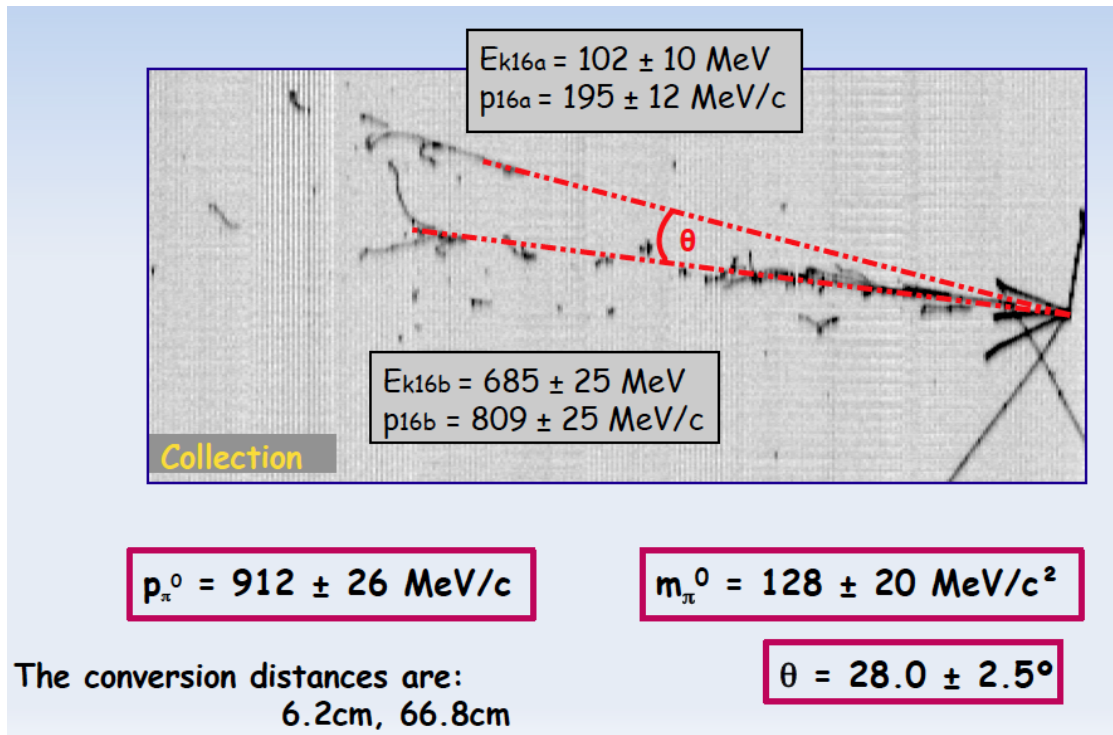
$E_{k16a}$ = 102 ± 10 MeV
$p_{16a}$ = 195 ± 12 MeV/c

θ

$E_{k16b}$ = 685 ± 25 MeV
$p_{16b}$ = 809 ± 25 MeV/c

Collection

$p_{\pi^0}$ = 912 ± 26 MeV/c

$m_{\pi^0}$ = 128 ± 20 MeV/c²

The conversion distances are:
6.2cm, 66.8cm

θ = 28.0 ± 2.5°